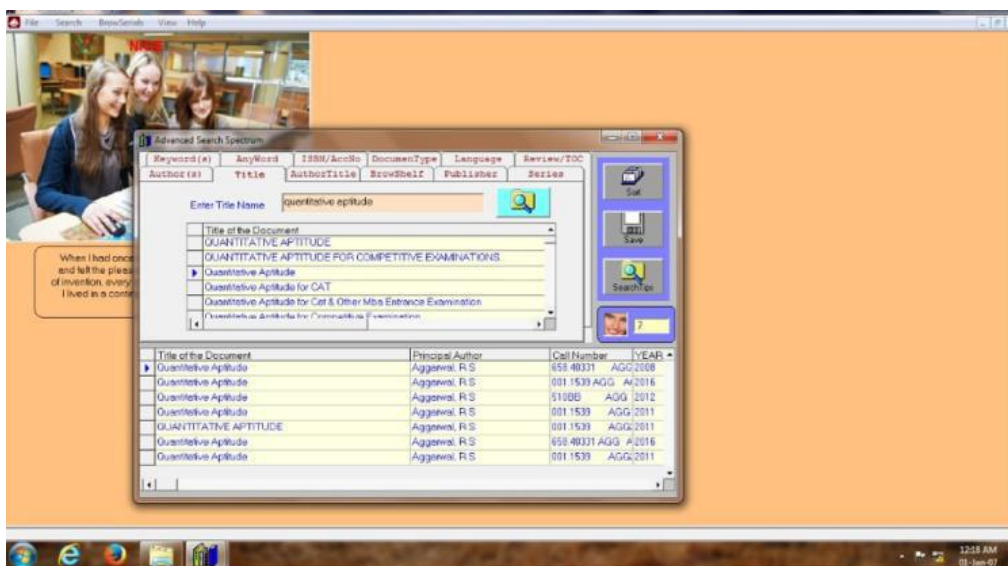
File Search BrowSerials View Help

NRS

When I had once and felt the pleas of invention, every I lived in a conte

Advanced Search Spectrum

Keyword(s) AnyWord ISSN/AccNo DocumenType Language Review/TOC
Author(s) Title AuthorTitle BrowShelf Publisher Series

Enter Title Name quantitative aptitude

| Title of the Document |
|---|
| QUANTITATIVE APTITUDE |
| QUANTITATIVE APTITUDE FOR COMPETITIVE EXAMINATIONS |
| Quantitative Aptitude |
| Quantitative Aptitude for CAT |
| Quantitative Aptitude for Cat & Other Mbs Entrance Examination |
| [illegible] |

Sort
Save
SearchTips
7

| Title of the Document | Principal Author | Call Number | YEAR |
|---|---|---|---|
| Quantitative Aptitude | Aggarwal, R.S | 658.40331 AGG | 2008 |
| Quantitative Aptitude | Aggarwal, R.S | 001.1539 AGG A | 2016 |
| Quantitative Aptitude | Aggarwal, R.S | 510BB AGG | 2012 |
| Quantitative Aptitude | Aggarwal, R.S | 001.1539 AGG | 2011 |
| QUANTITATIVE APTITUDE | Aggarwal, R.S | 001.1539 AGG | 2011 |
| Quantitative Aptitude | Aggarwal, R.S | 658.40331 AGG A | 2016 |
| Quantitative Aptitude | Aggarwal, R.S | 001.1539 AGG | 2011 |

12:18 AM
01-Jan-07